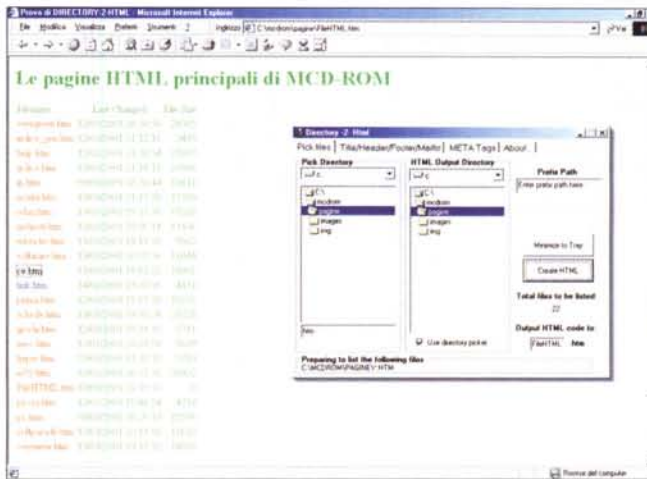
Prova di DIRECTORY-2-HTML - Microsoft Internet Explorer

File Modifica Visualizza Preferiti Strumenti ?

Indirizzo C:\mcdrom\pagine\FileHTML.htm

Le pagine HTML principali di MCD-ROM

| Filename | Last Changed | File Size |
|---|---|---|
| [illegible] | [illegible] | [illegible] |
| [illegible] | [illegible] | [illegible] |
| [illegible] | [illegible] | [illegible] |
| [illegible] | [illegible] | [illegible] |
| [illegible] | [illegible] | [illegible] |
| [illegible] | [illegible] | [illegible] |
| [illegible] | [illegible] | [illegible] |
| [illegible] | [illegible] | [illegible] |
| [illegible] | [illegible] | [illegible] |
| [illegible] | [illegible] | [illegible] |
| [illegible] | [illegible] | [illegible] |
| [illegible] | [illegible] | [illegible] |
| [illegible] | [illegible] | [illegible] |
| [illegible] | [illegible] | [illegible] |
| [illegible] | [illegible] | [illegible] |
| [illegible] | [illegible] | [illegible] |
| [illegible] | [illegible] | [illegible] |
| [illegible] | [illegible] | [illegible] |
| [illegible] | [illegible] | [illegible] |
| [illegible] | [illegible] | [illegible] |
| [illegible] | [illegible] | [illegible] |
| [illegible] | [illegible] | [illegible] |

Directory -2- Html

Pick files | Title/Header/Footer/Mailto | META Tags | About |

Pick Directory

c:

C:\
mcdrom
pagine
images
img

*.htm

HTML Output Directory

c:

C:\
mcdrom
pagine
images
img

Use directory picker

Prefix Path

Enter prefix path here

Minimize to Tray

Create HTML

Total files to be listed
22

Output HTML code to:
FileHTML .htm

Preparing to list the following files
C:\MCDROM\PAGINE\*.HTM

Risorse del computer